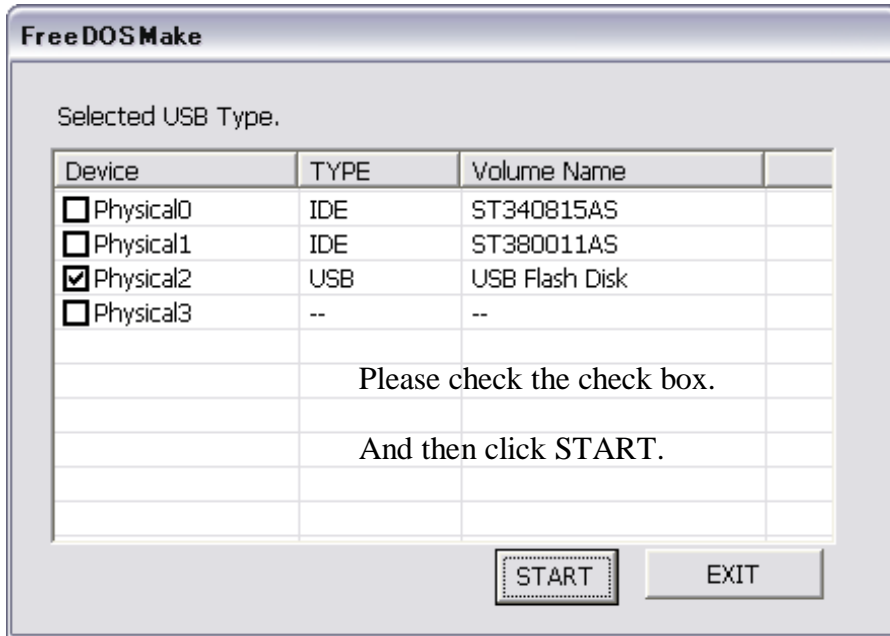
FreeDOSMake

Selected USB Type.

| Device | TYPE | Volume Name | |
|---|---|---|---|
| ☐ Physical0 | IDE | ST340815AS | |
| ☐ Physical1 | IDE | ST380011AS | |
| ☑ Physical2 | USB | USB Flash Disk | |
| ☐ Physical3 | -- | -- | |

Please check the check box.

And then click START.

START

EXIT